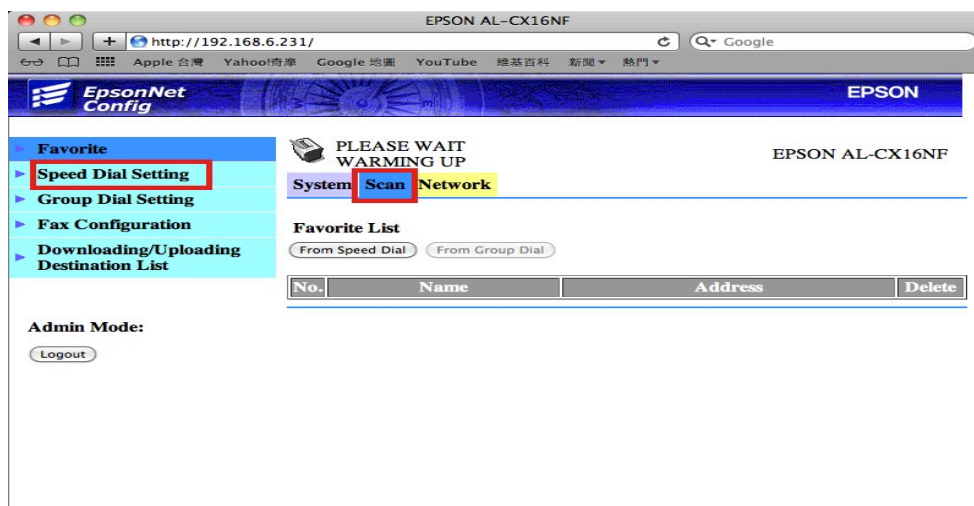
EPSON AL-CX16NF

http://192.168.6.231/

Google

Apple 台灣 Yahoo!奇摩 Google 地圖 YouTube 維基百科 新聞 ▾ 熱門 ▾

EpsonNet Config

EPSON

Favorite

Speed Dial Setting

Group Dial Setting

Fax Configuration

Downloading/Uploading Destination List

Admin Mode:

Logout

PLEASE WAIT WARMING UP

EPSON AL-CX16NF

System Scan Network

Favorite List

From Speed Dial

From Group Dial

| No. | Name | Address | Delete |
|---|---|---|---|